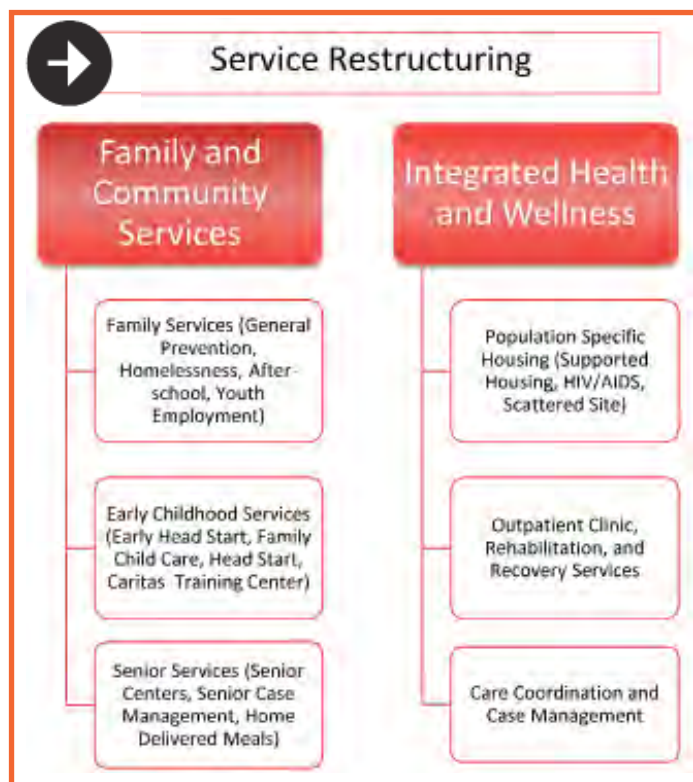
Service Restructuring

Family and Community Services

Family Services (General Prevention, Homelessness, After-school, Youth Employment)

Early Childhood Services (Early Head Start, Family Child Care, Head Start, Caritas Training Center)

Senior Services (Senior Centers, Senior Case Management, Home Delivered Meals)

Integrated Health and Wellness

Population Specific Housing (Supported Housing, HIV/AIDS, Scattered Site)

Outpatient Clinic, Rehabilitation, and Recovery Services

Care Coordination and Case Management